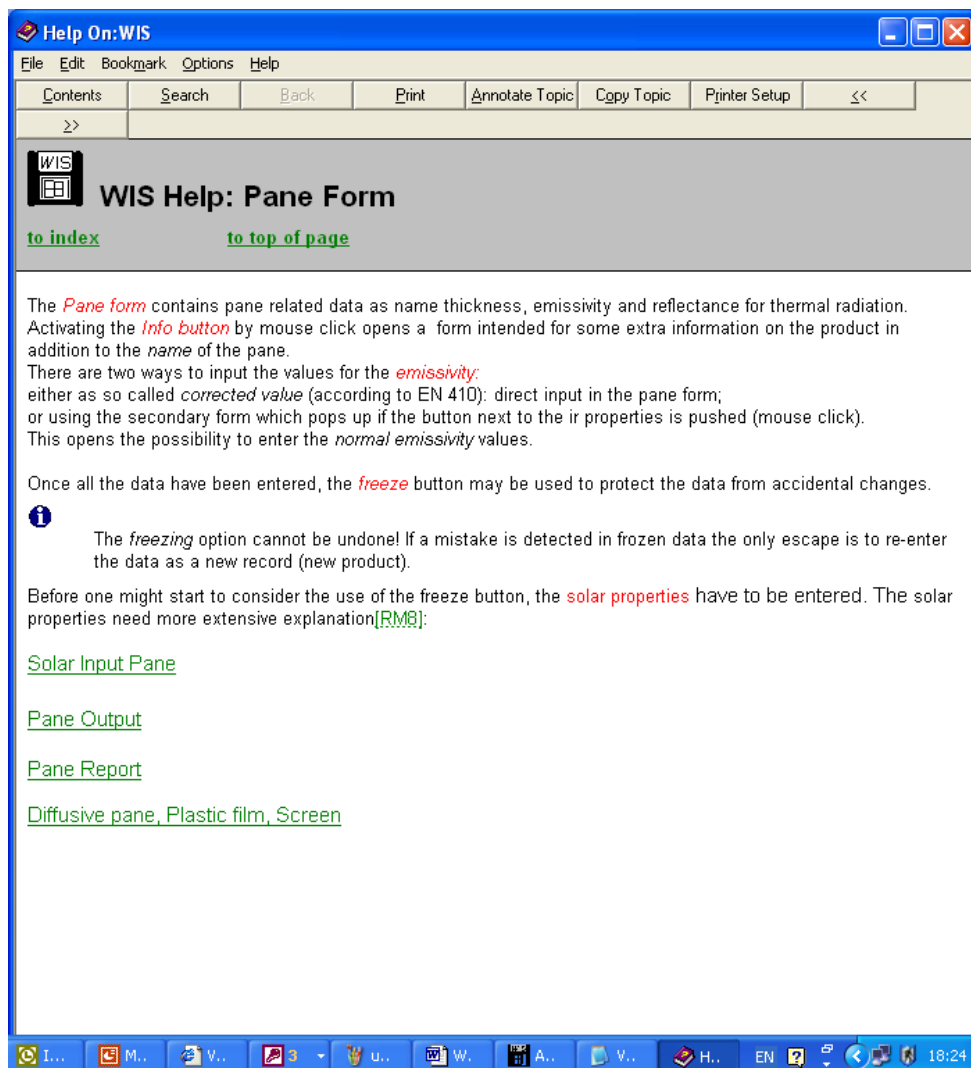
Help On:WIS

File Edit Bookmark Options Help

Contents | Search | Back | Print | Annotate Topic | Copy Topic | Printer Setup | << | >>

WIS

WIS Help: Pane Form

to index to top of page

The Pane form contains pane related data as name thickness, emissivity and reflectance for thermal radiation. Activating the Info button by mouse click opens a form intended for some extra information on the product in addition to the name of the pane.
There are two ways to input the values for the emissivity:
either as so called corrected value (according to EN 410): direct input in the pane form;
or using the secondary form which pops up if the button next to the ir properties is pushed (mouse click).
This opens the possibility to enter the normal emissivity values.

Once all the data have been entered, the freeze button may be used to protect the data from accidental changes.

The freezing option cannot be undone! If a mistake is detected in frozen data the only escape is to re-enter the data as a new record (new product).

Before one might start to consider the use of the freeze button, the solar properties have to be entered. The solar properties need more extensive explanation[RM8]:

Solar Input Pane

Pane Output

Pane Report

Diffusive pane, Plastic film, Screen

I... M.. V.. 3 u.. W. A.. V.. H.. EN 18:24